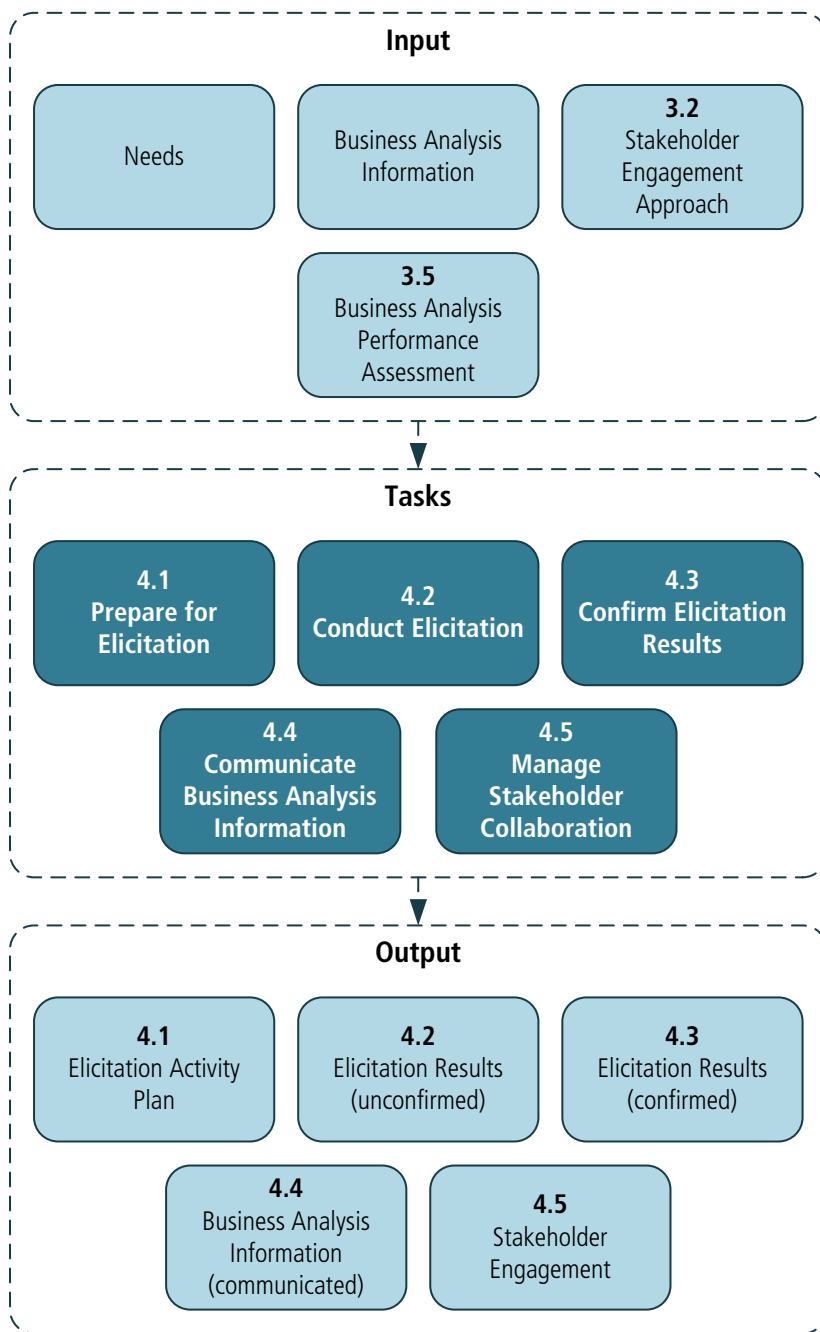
Input

Needs

Business Analysis Information

3.2
Stakeholder Engagement Approach

3.5
Business Analysis Performance Assessment

Tasks

4.1
Prepare for Elicitation

4.2
Conduct Elicitation

4.3
Confirm Elicitation Results

4.4
Communicate Business Analysis Information

4.5
Manage Stakeholder Collaboration

Output

4.1
Elicitation Activity Plan

4.2
Elicitation Results (unconfirmed)

4.3
Elicitation Results (confirmed)

4.4
Business Analysis Information (communicated)

4.5
Stakeholder Engagement